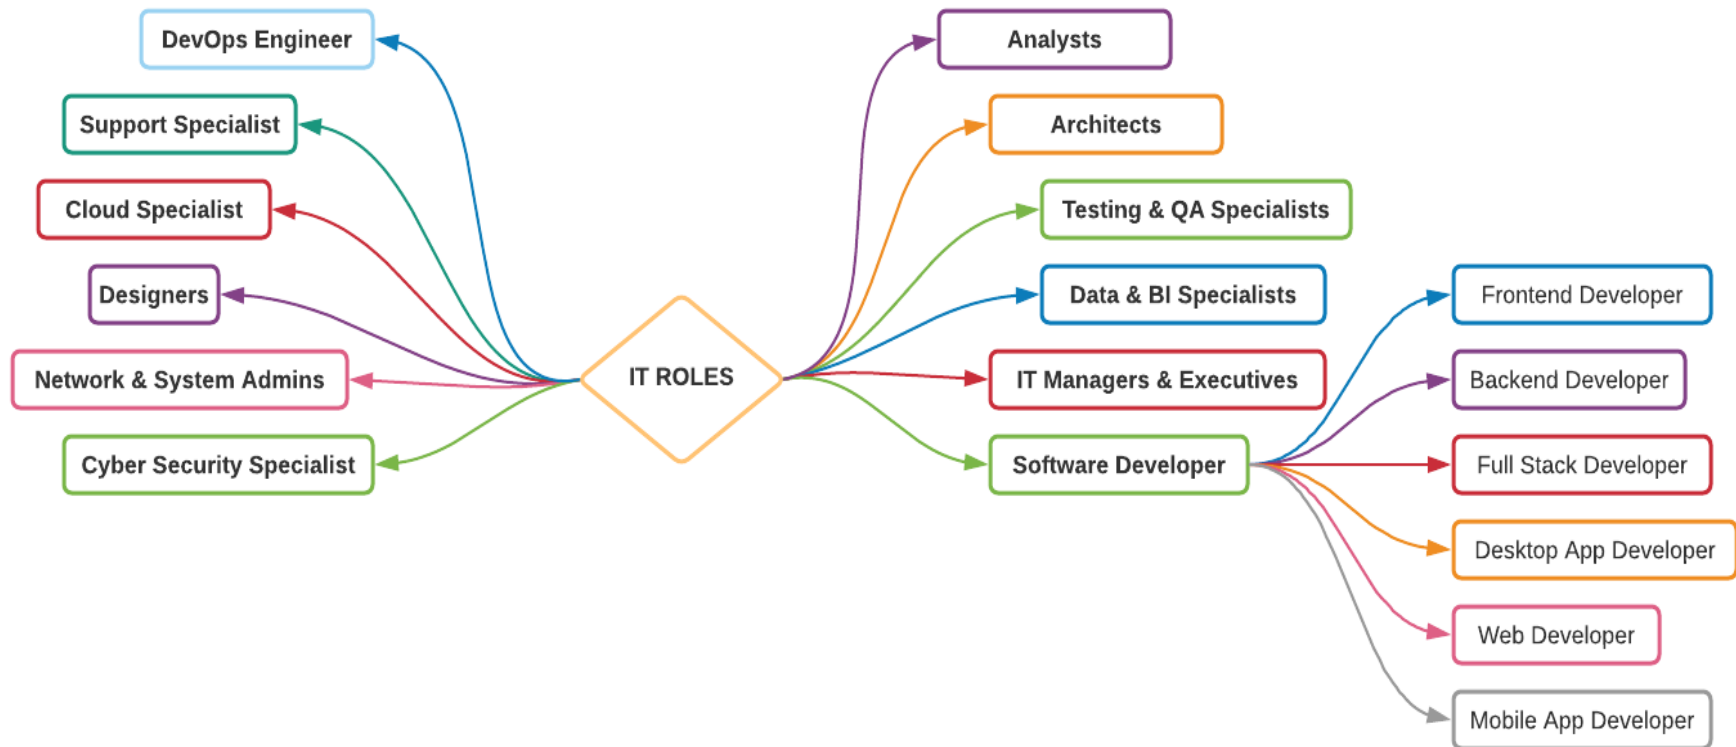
IT ROLES

DevOps Engineer

Support Specialist

Cloud Specialist

Designers

Network & System Admins

Cyber Security Specialist

Analysts

Architects

Testing & QA Specialists

Data & BI Specialists

IT Managers & Executives

Software Developer

Frontend Developer

Backend Developer

Full Stack Developer

Desktop App Developer

Web Developer

Mobile App Developer